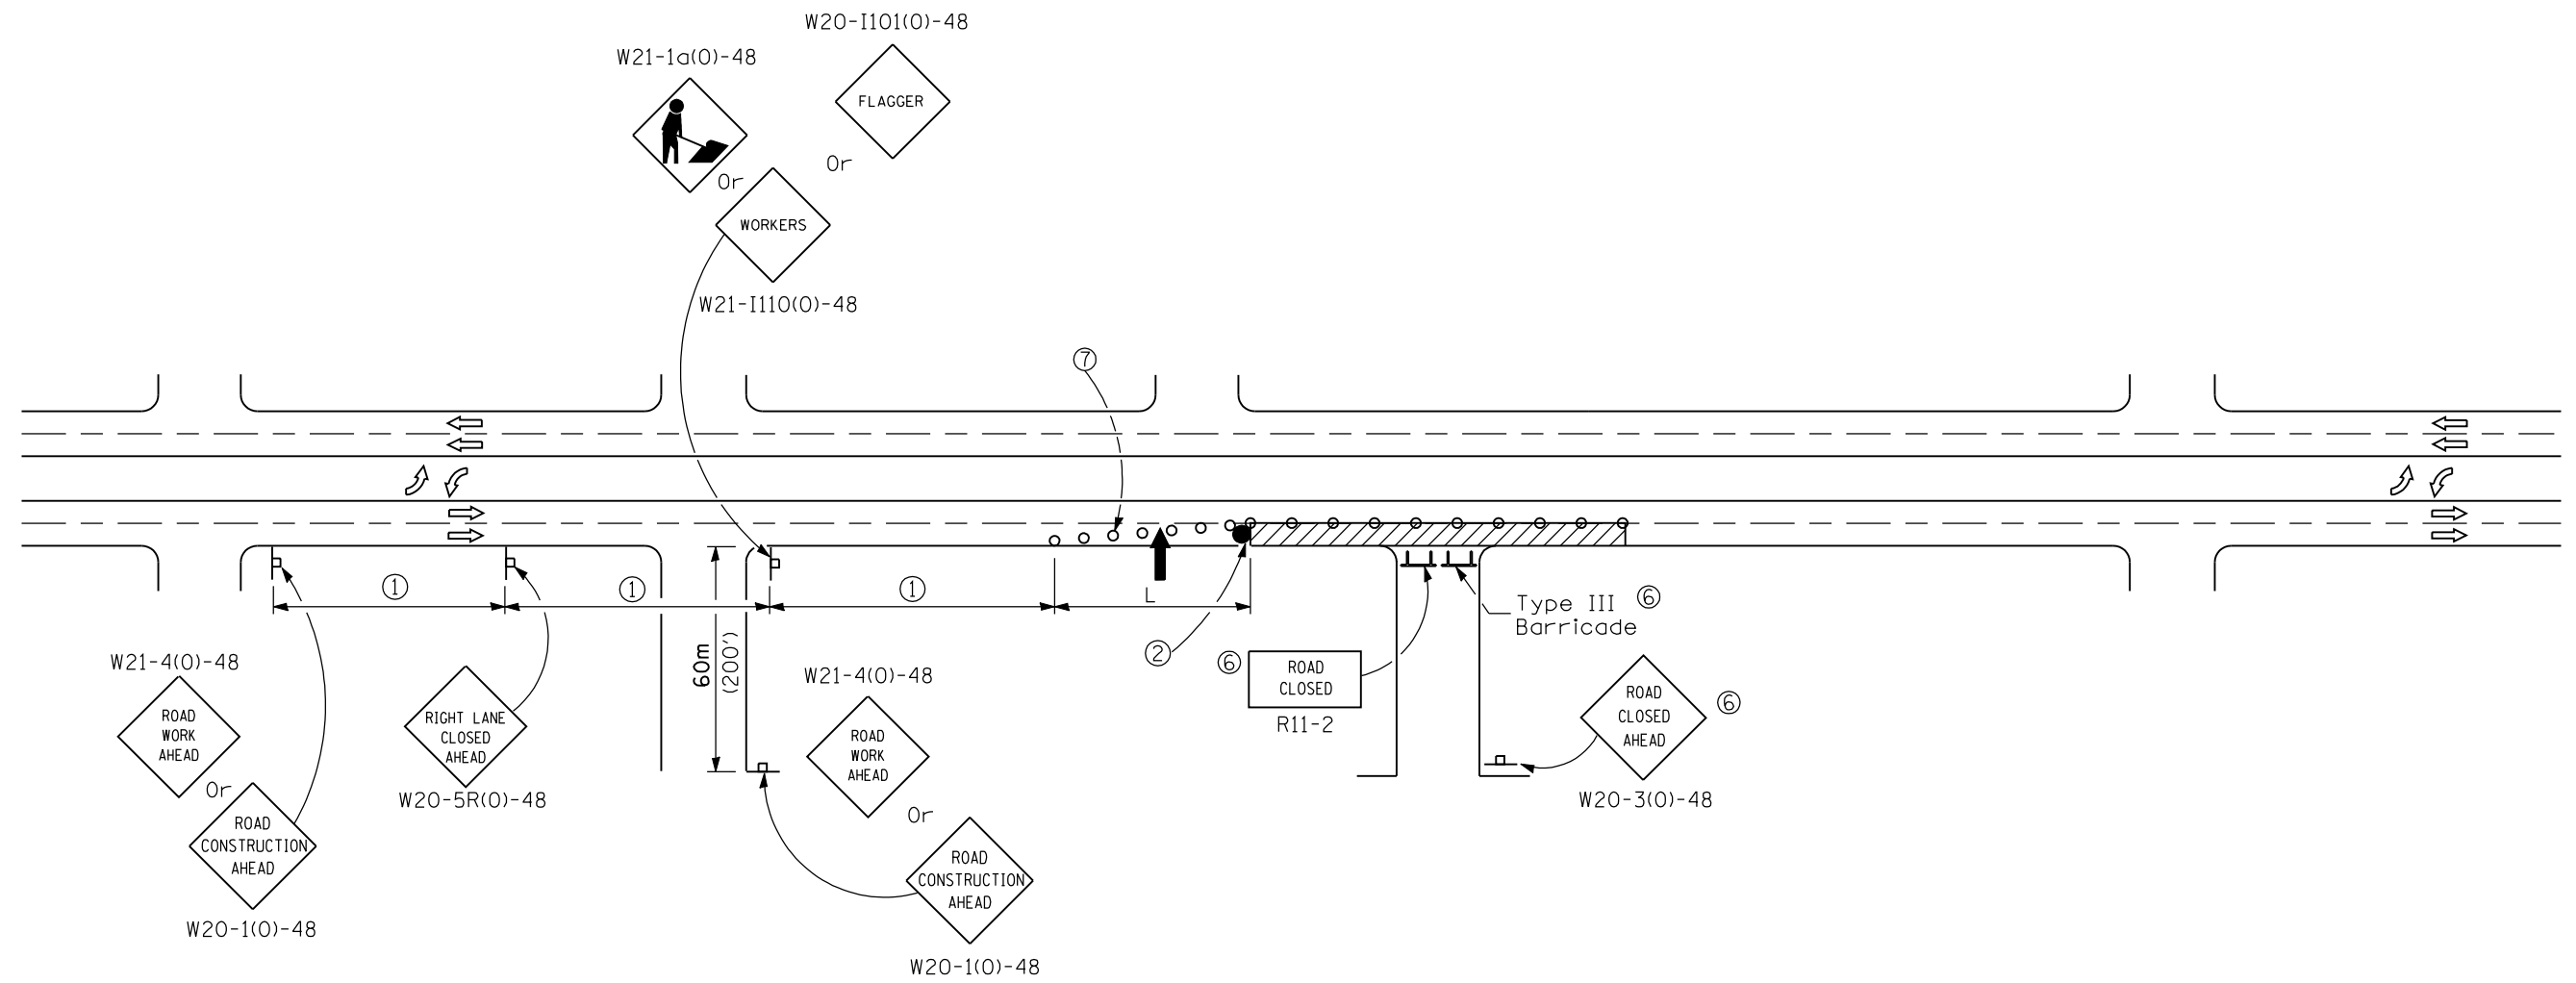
W20-I101(O)-48

W21-1a(O)-48

FLAGGER

Or

Or

WORKERS

W21-I110(O)-48

⑦

①

①

①

L

60m (200')

Type III Barricade ⑥

②

⑥

ROAD CLOSED

R11-2

W21-4(O)-48

ROAD WORK AHEAD

Or

ROAD CONSTRUCTION AHEAD

W20-1(O)-48

RIGHT LANE CLOSED AHEAD

W20-5R(O)-48

W21-4(O)-48

ROAD WORK AHEAD

Or

ROAD CONSTRUCTION AHEAD

W20-1(O)-48

ROAD CLOSED AHEAD

⑥

W20-3(O)-48